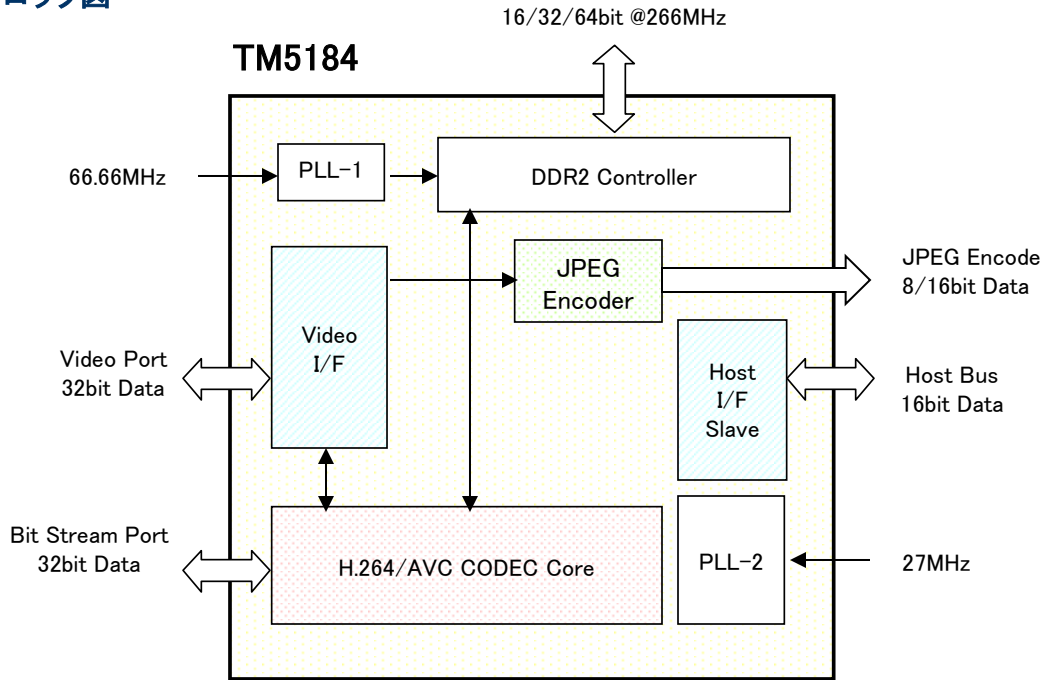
ロック図

16/32/64bit @266MHz

TM5184

66.66MHz

PLL-1

DDR2 Controller

Video I/F

JPEG Encoder

JPEG Encode 8/16bit Data

Video Port 32bit Data

Host I/F Slave

Host Bus 16bit Data

Bit Stream Port 32bit Data

H.264/AVC CODEC Core

PLL-2

27MHz